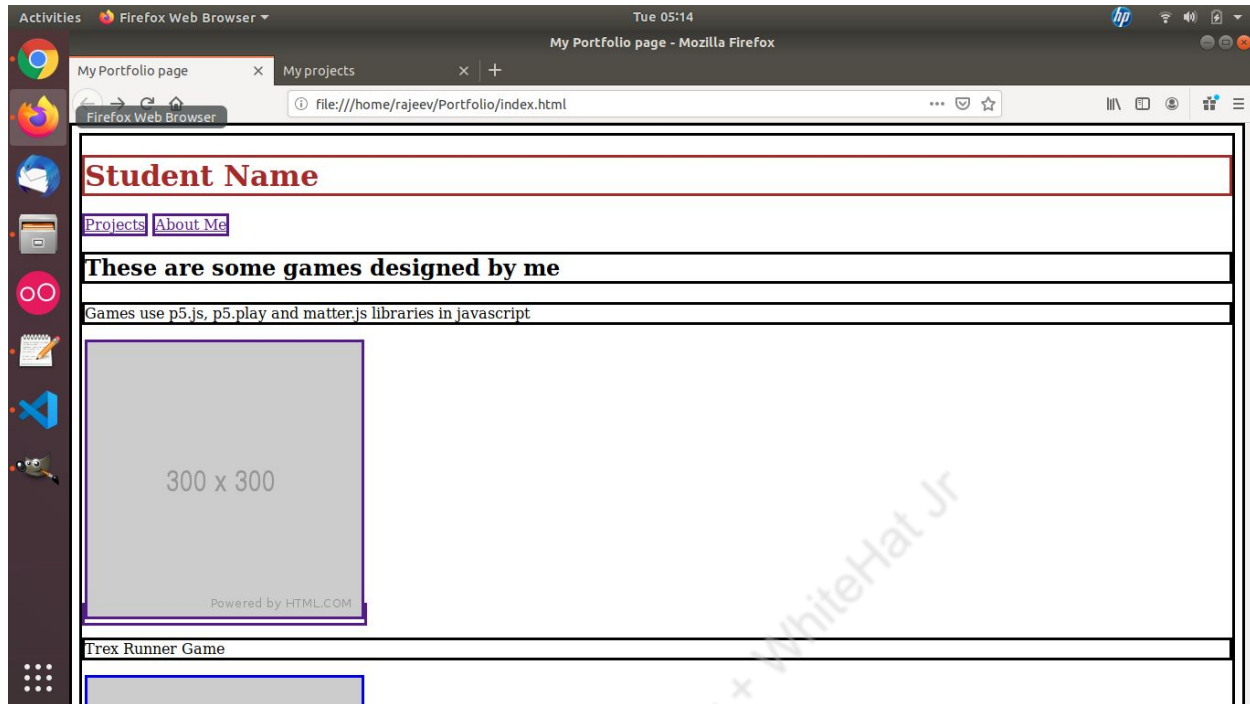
Activities Firefox Web Browser ▾ Tue 05:14

My Portfolio page - Mozilla Firefox

My Portfolio page × My projects × +

Firefox Web Browser

file:///home/rajeev/Portfolio/index.html

Student Name

Projects About Me

These are some games designed by me

Games use p5.js, p5.play and matter.js libraries in javascript

300 x 300

Powered by HTML.COM

Trex Runner Game

WhiteHat Jr